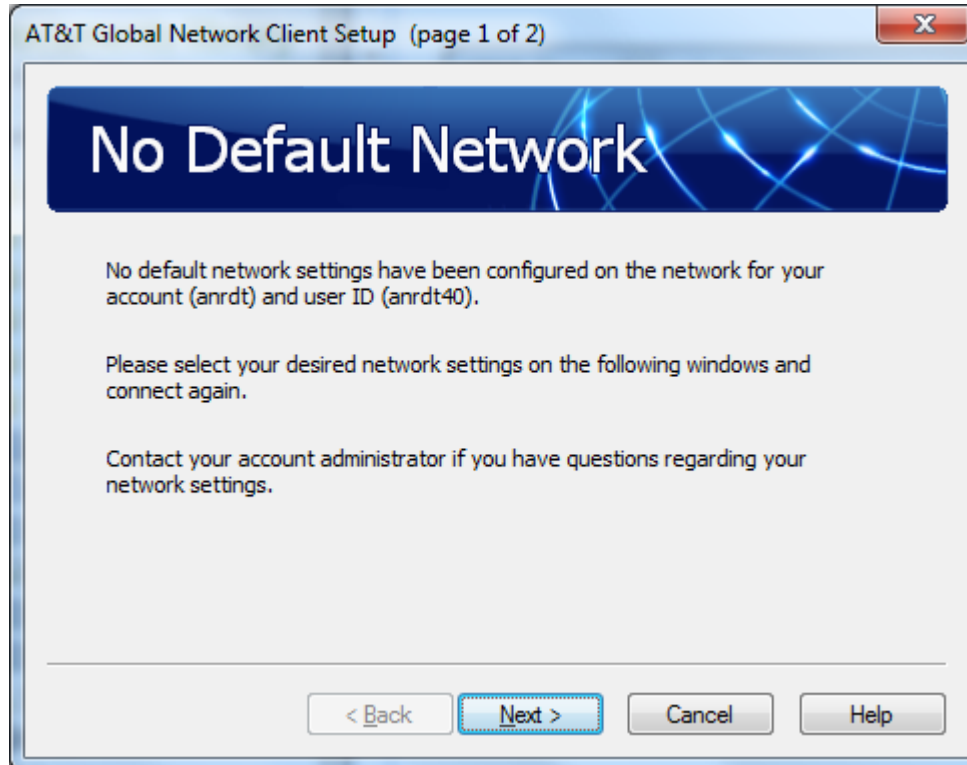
AT&T Global Network Client Setup (page 1 of 2)

No Default Network

No default network settings have been configured on the network for your account (anrdt) and user ID (anrdt40).

Please select your desired network settings on the following windows and connect again.

Contact your account administrator if you have questions regarding your network settings.

< Back
Next >
Cancel
Help